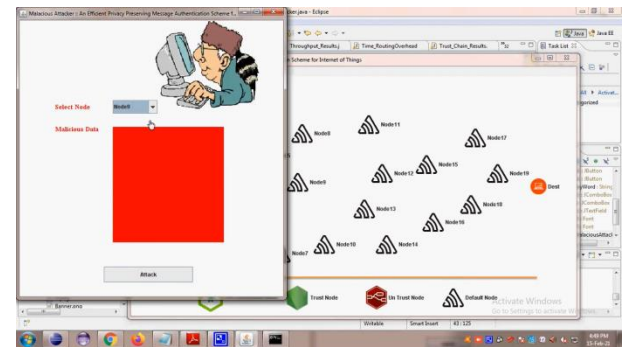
Malicious Attacker :: An Efficient Privacy Preserving Message Authentication Scheme f...
ker.java - Eclipse

Select Node
Node6

Malicious Data

Attack

Throughput_Result.j
Time_RoutingOverhead
Trust_Chain_Results.
Task List
Java EE
Java

Scheme for Internet of Things

Node11
Node8
Node17
Node15
Node12
Node19
Node9
Dest
Node18
Node13
Node16
Node10
Node14
Node7

Trust Node
Un Trust Node
Default Node

Activate Windows
Go to Settings to activate Windows.

Banner.java

Writable
Smart Insert
43 : 125

6:49 PM
15-Feb-22